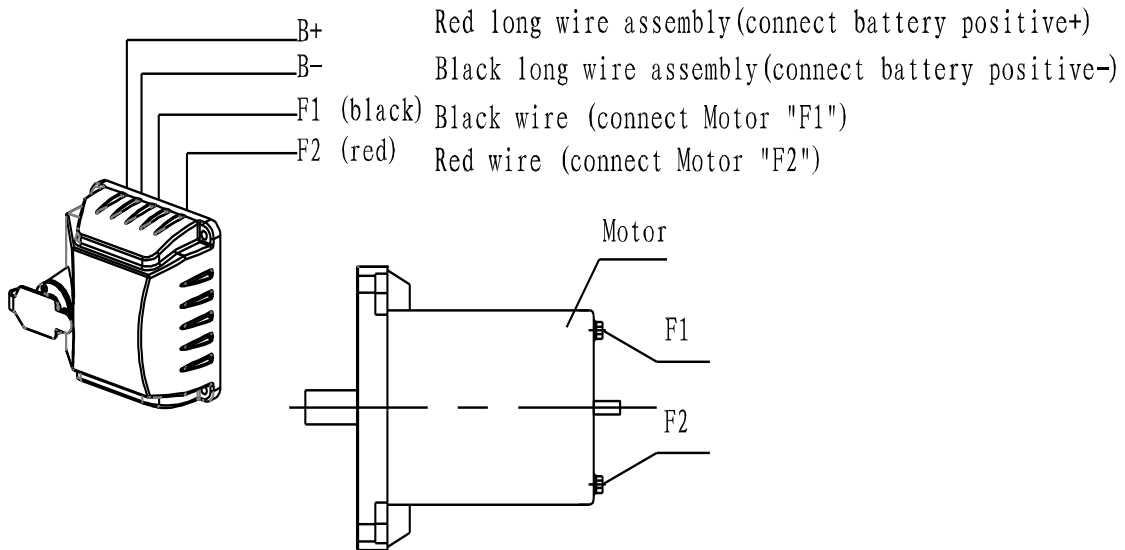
B+ Red long wire assembly(connect battery positive+)
B- Black long wire assembly(connect battery positive-)
F1 (black) Black wire (connect Motor "F1")
F2 (red) Red wire (connect Motor "F2")

Motor

F1

F2